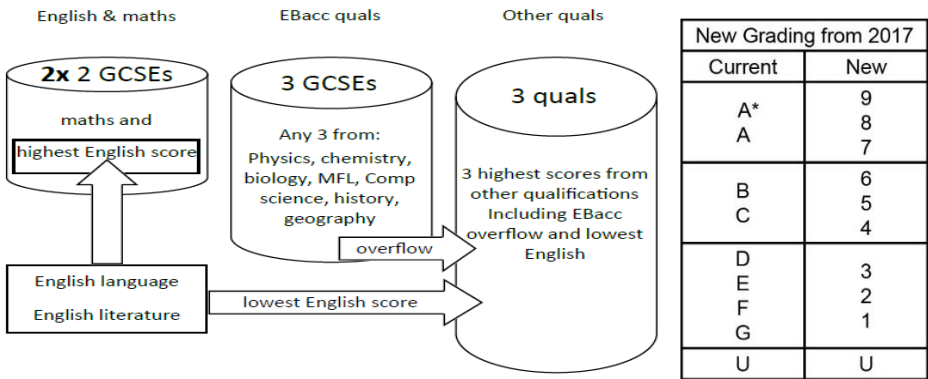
English & maths

2x 2 GCSEs

maths and

highest English score

English language

English literature

EBacc quals

3 GCSEs

Any 3 from: Physics, chemistry, biology, MFL, Comp science, history, geography

overflow

lowest English score

Other quals

3 quals

3 highest scores from other qualifications Including EBacc overflow and lowest English

| New Grading from 2017 | |
|---|---|
| Current | New |
| A* A | 9 8 7 |
| B C | 6 5 4 |
| D E F G | 3 2 1 |
| U | U |